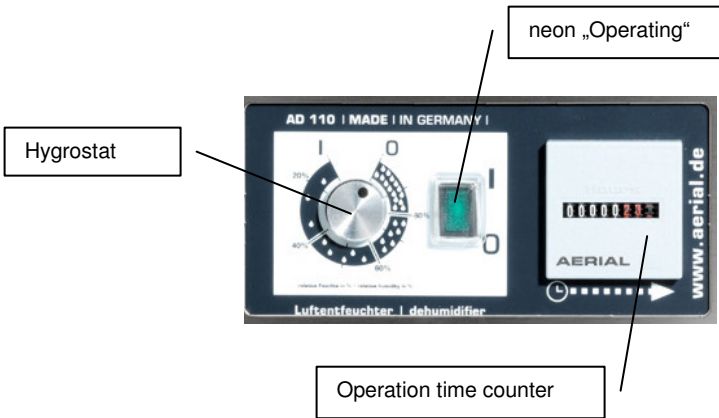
neon „Operating“

Hygrostat

AD 110 | MADE | IN GERMANY |

I

O

20%

40%

60%

80%

I

O

Relative Feuchte in % | relative humidity in %

Luftentfeuchter | dehumidifier

Hours

0000023

AERIAL

www.aerial.de

Operation time counter